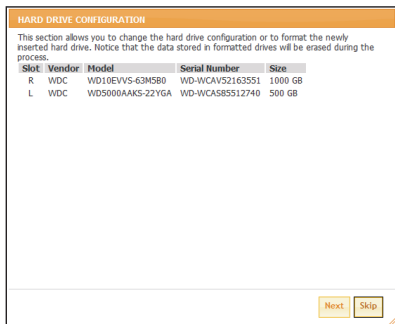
HARD DRIVE CONFIGURATION

This section allows you to change the hard drive configuration or to format the newly inserted hard drive. Notice that the data stored in formatted drives will be erased during the process.

| Slot | Vendor | Model | Serial Number | Size |
|---|---|---|---|---|
| R | WDC | WD10EVVS-63M5B0 | WD-WCAV52163551 | 1000 GB |
| L | WDC | WD5000AAKS-22YGA | WD-WCAS85512740 | 500 GB |

Next Skip